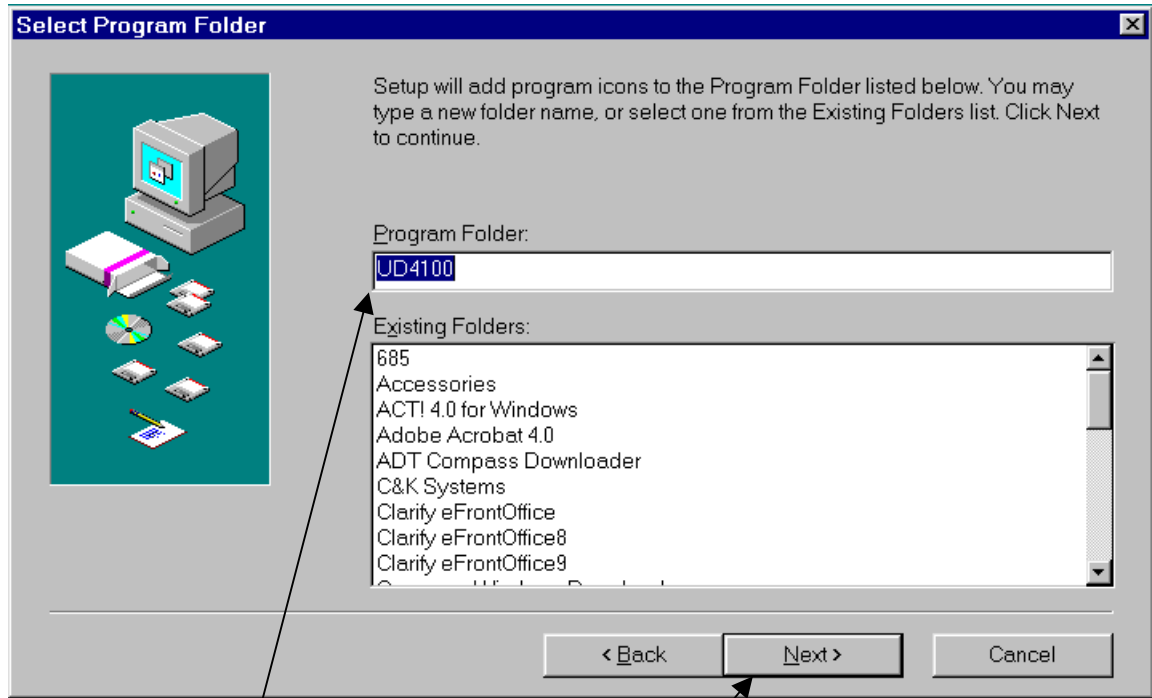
Select Program Folder

Setup will add program icons to the Program Folder listed below. You may type a new folder name, or select one from the Existing Folders list. Click Next to continue.

Program Folder:

UD4100

Existing Folders:

685
Accessories
ACT! 4.0 for Windows
Adobe Acrobat 4.0
ADT Compass Downloader
C&K Systems
Clarify eFrontOffice
Clarify eFrontOffice8
Clarify eFrontOffice9
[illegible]

< Back
Next >
Cancel